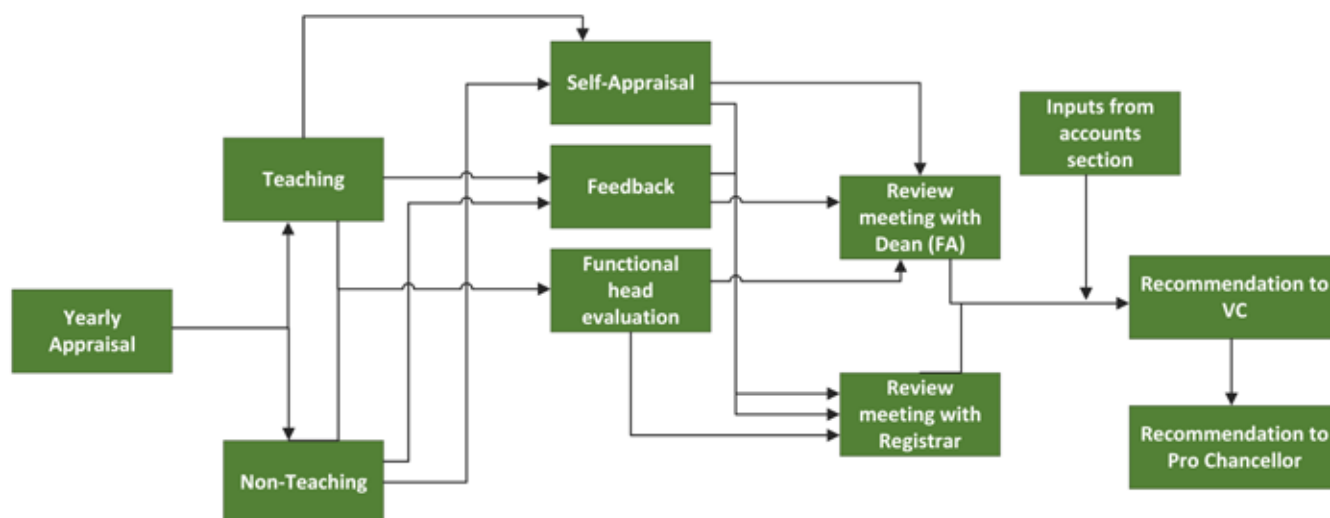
Yearly Appraisal

Teaching

Non-Teaching

Self-Appraisal

Feedback

Functional head evaluation

Review meeting with Dean (FA)

Review meeting with Registrar

Inputs from accounts section

Recommendation to VC

Recommendation to Pro Chancellor